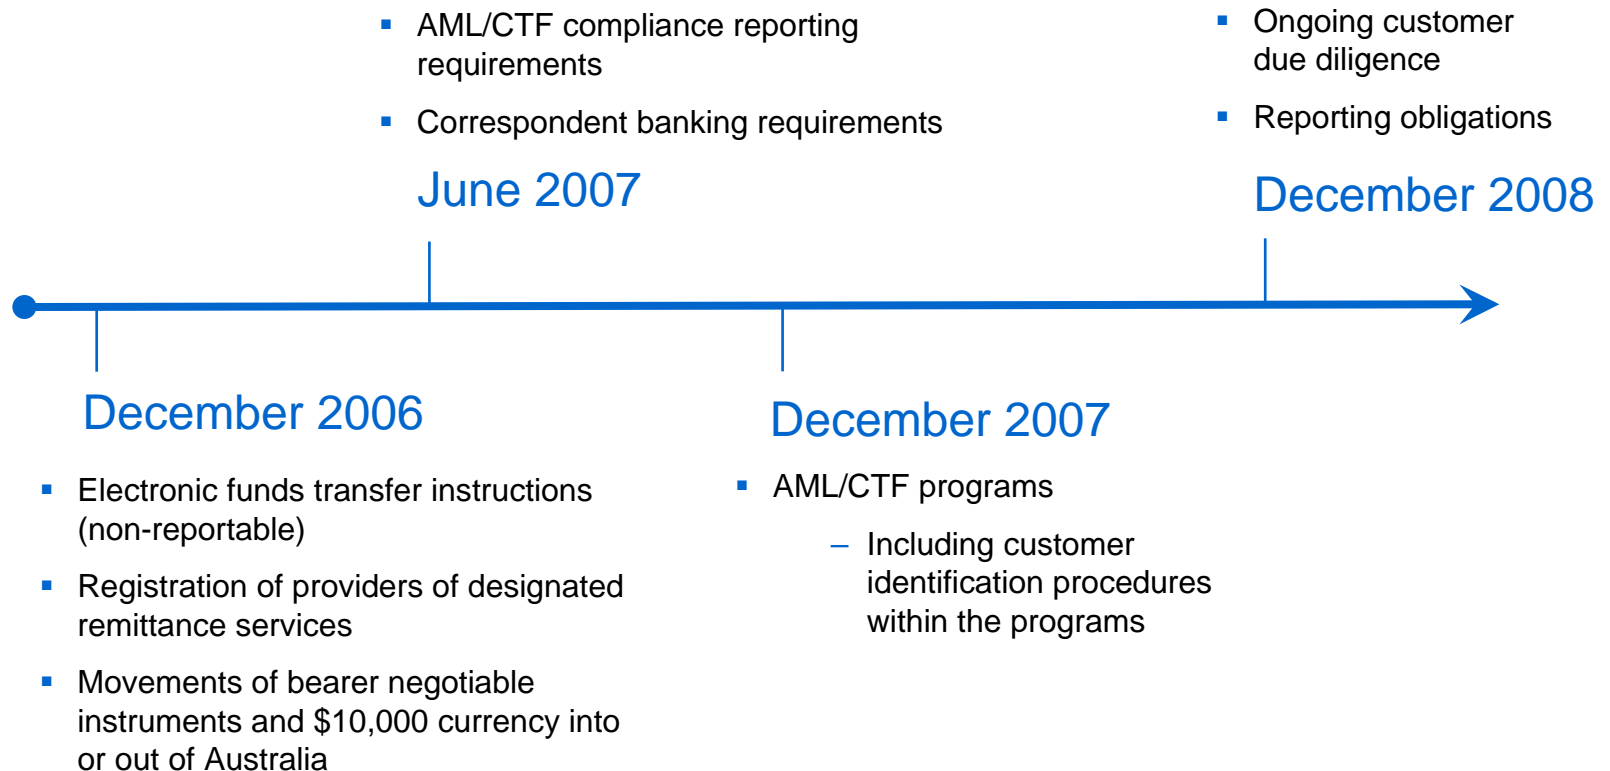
- AML/CTF compliance reporting requirements
- Correspondent banking requirements

June 2007

- Ongoing customer due diligence
- Reporting obligations

December 2008

December 2006

- Electronic funds transfer instructions (non-reportable)
- Registration of providers of designated remittance services
- Movements of bearer negotiable instruments and \$10,000 currency into or out of Australia

December 2007

- AML/CTF programs
  – Including customer identification procedures within the programs